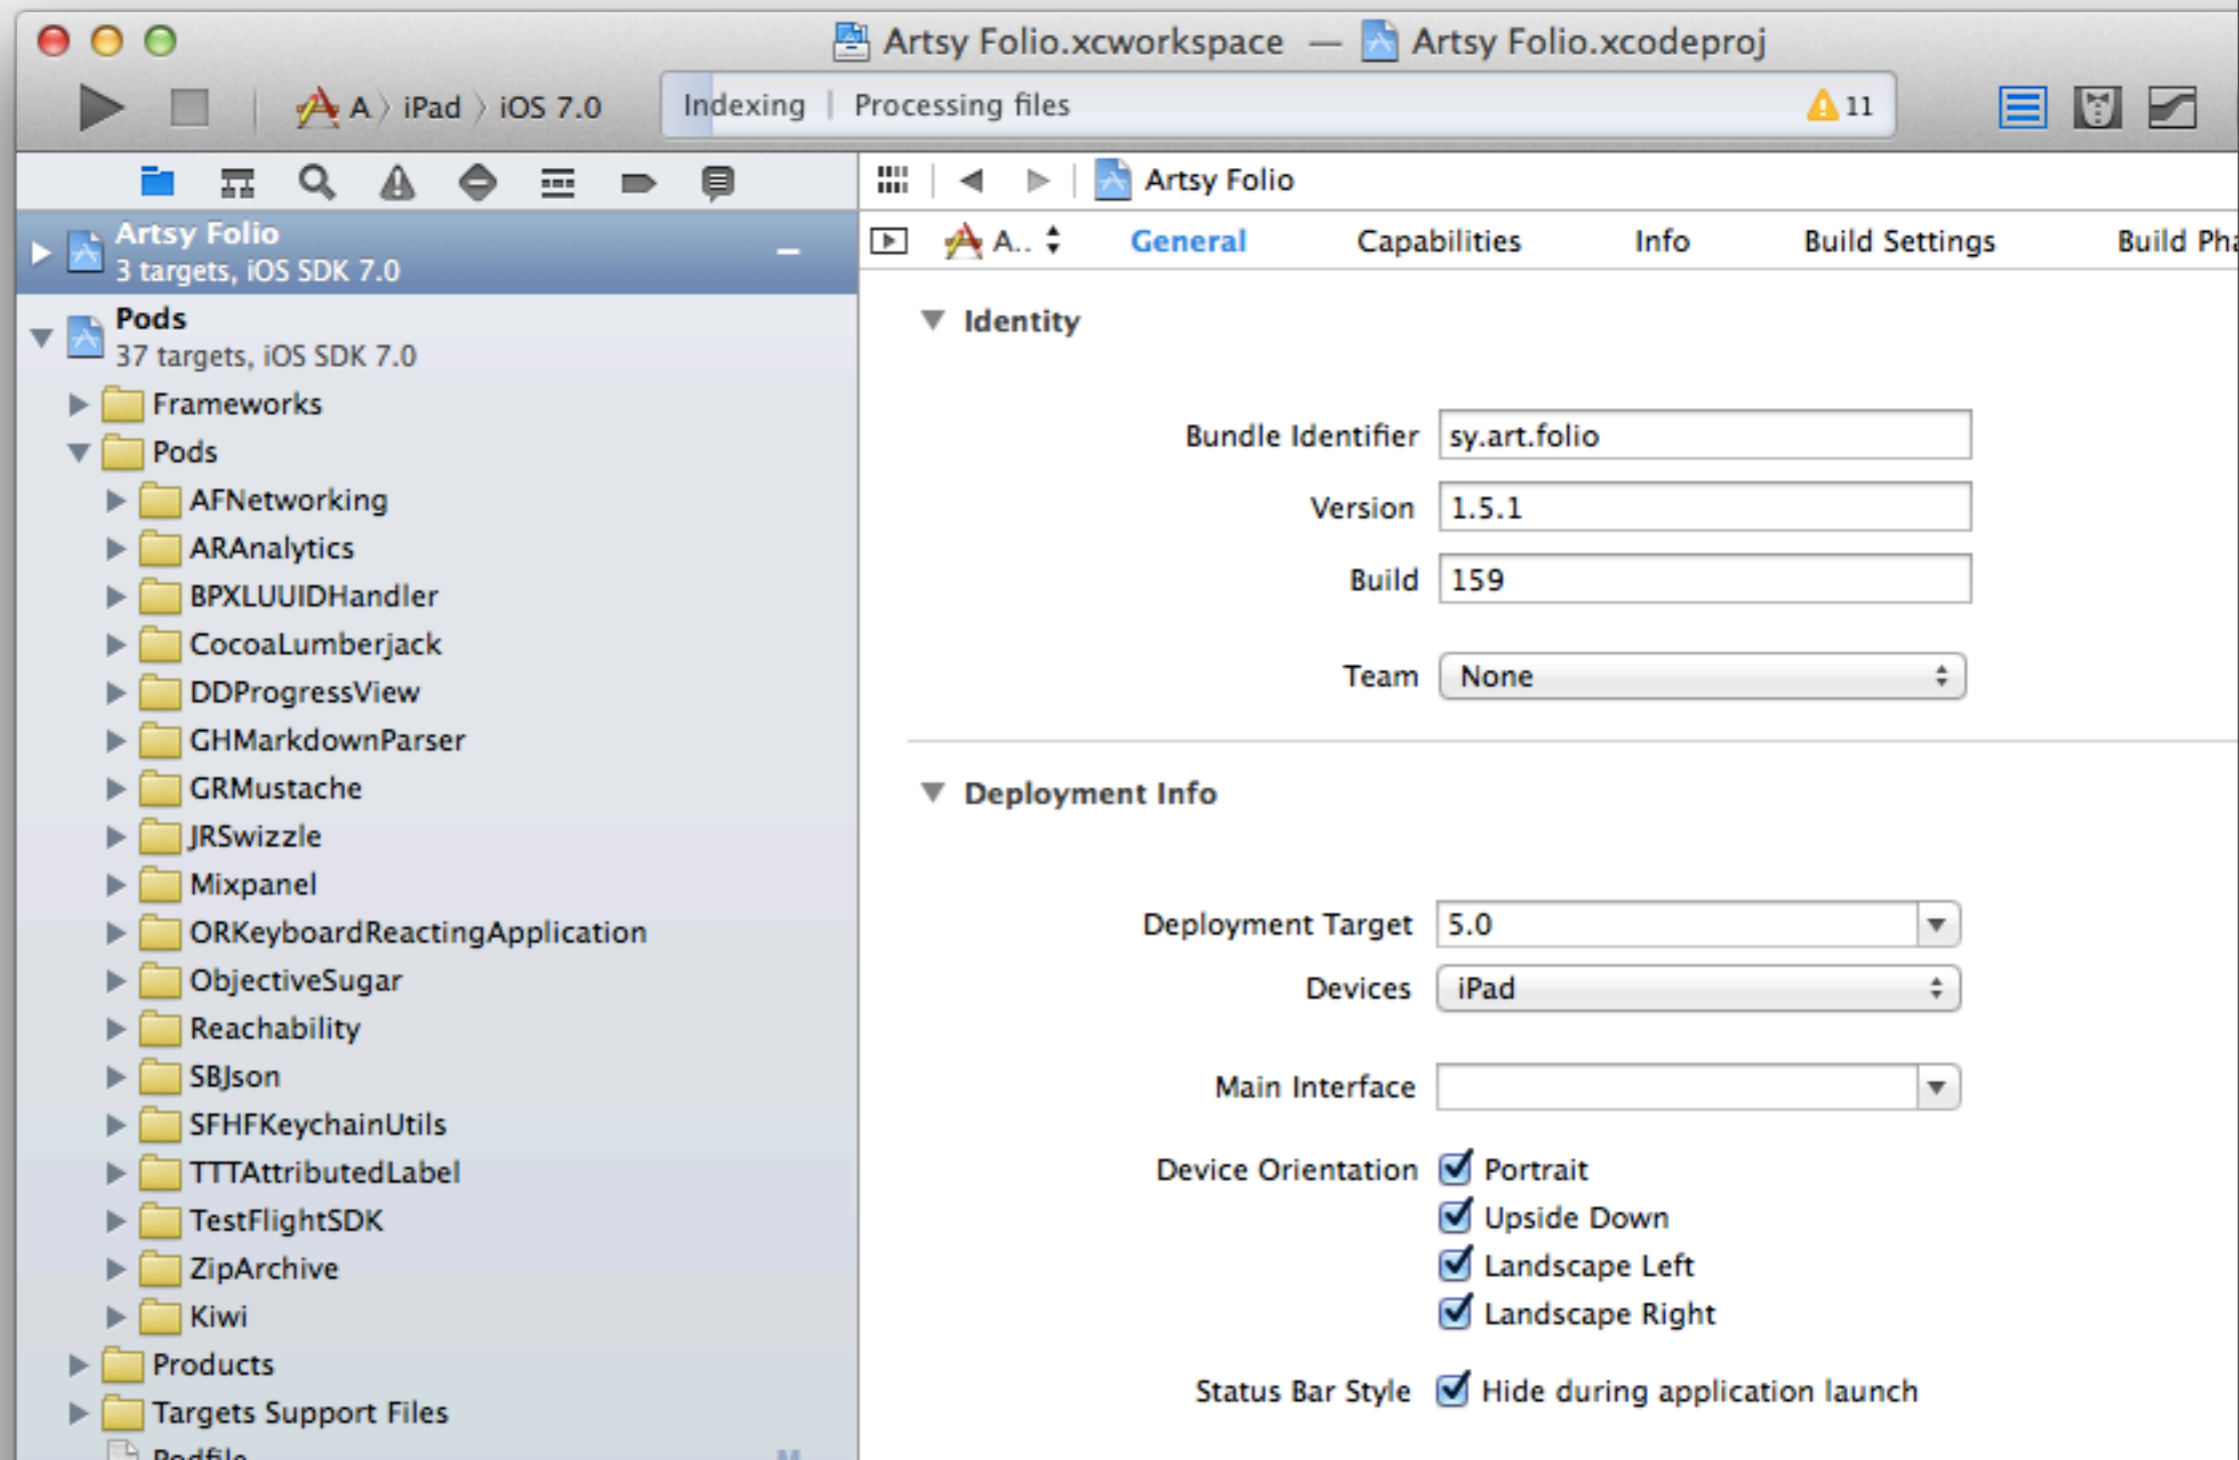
Artsy Folio.xcworkspace — Artsy Folio.xcodeproj

A iPad iOS 7.0

Indexing | Processing files

11

Artsy Folio
3 targets, iOS SDK 7.0

Pods
37 targets, iOS SDK 7.0

Frameworks
Pods
AFNetworking
ARAnalytics
BPXLUUIDHandler
CocoaLumberjack
DDProgressView
GHMarkdownParser
GRMustache
JRSwizzle
Mixpanel
ORKeyboardReactingApplication
ObjectiveSugar
Reachability
SBJson
SFHFKeychainUtils
TTTAttributedLabel
TestFlightSDK
ZipArchive
Kiwi
Products
Targets Support Files
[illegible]

Artsy Folio

A..

General Capabilities Info Build Settings Build Pha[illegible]

Identity

Bundle Identifier sy.art.folio

Version 1.5.1

Build 159

Team None

Deployment Info

Deployment Target 5.0

Devices iPad

Main Interface

Device Orientation Portrait
Upside Down
Landscape Left
Landscape Right

Status Bar Style Hide during application launch